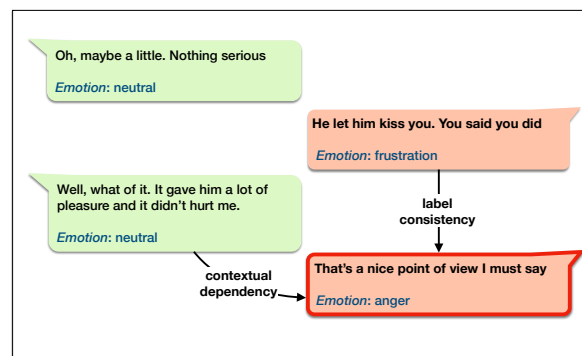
Oh, maybe a little. Nothing serious

*Emotion*: neutral

He let him kiss you. You said you did

*Emotion*: frustration

Well, what of it. It gave him a lot of pleasure and it didn't hurt me.

*Emotion*: neutral

label consistency

contextual dependency

That's a nice point of view I must say

*Emotion*: anger